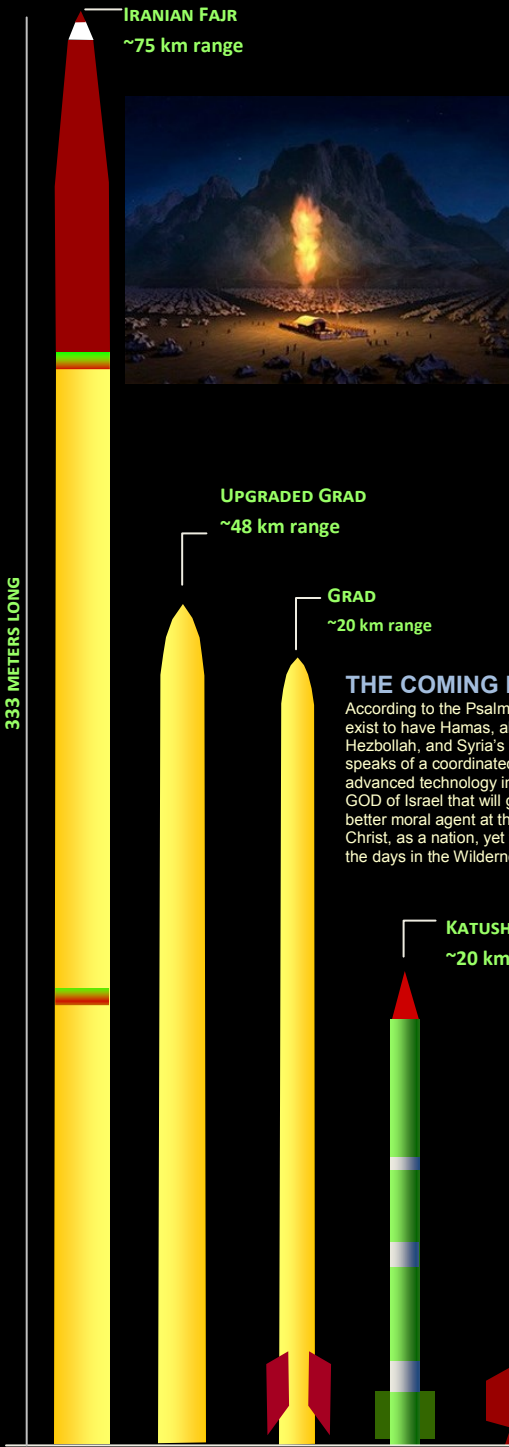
IRANIAN FAJR
~75 km range

UPGRADED GRAD
~48 km range

GRAD
~20 km range

333 METERS LONG

THE COMING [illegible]
According to the Psalm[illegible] exist to have Hamas, a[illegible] Hezbollah, and Syria's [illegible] speaks of a coordinated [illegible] advanced technology in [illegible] GOD of Israel that will g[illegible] better moral agent at th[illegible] Christ, as a nation, yet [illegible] the days in the Wildern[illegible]

KATUSH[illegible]
~20 km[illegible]